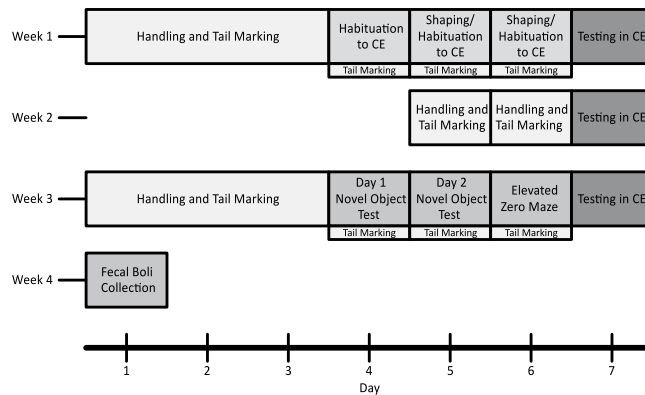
Week 1
Handling and Tail Marking
Habituation to CE
Tail Marking
Shaping/ Habituation to CE
Tail Marking
Shaping/ Habituation to CE
Tail Marking
Testing in CE

Week 2
Handling and Tail Marking
Handling and Tail Marking
Testing in CE

Week 3
Handling and Tail Marking
Day 1 Novel Object Test
Tail Marking
Day 2 Novel Object Test
Tail Marking
Elevated Zero Maze
Tail Marking
Testing in CE

Week 4
Fecal Boli Collection

1 2 3 4 5 6 7
Day